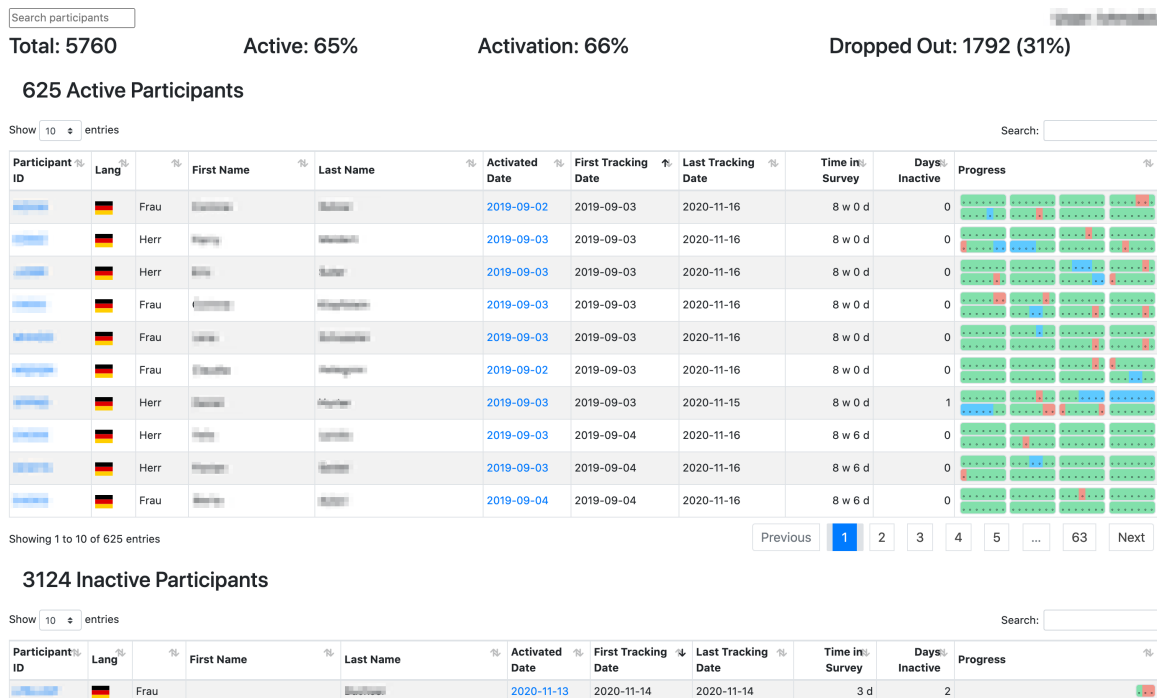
Search participants

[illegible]

Total: 5760 Active: 65% Activation: 66% Dropped Out: 1792 (31%)

625 Active Participants

Show 10 entries

Search:

| Participant ID | Lang | | First Name | Last Name | Activated Date | First Tracking Date | Last Tracking Date | Time in Survey | Days Inactive | Progress |
|---|---|---|---|---|---|---|---|---|---|---|
| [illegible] | | Frau | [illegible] | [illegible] | 2019-09-02 | 2019-09-03 | 2020-11-16 | 8 w 0 d | 0 | |
| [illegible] | | Herr | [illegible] | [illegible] | 2019-09-03 | 2019-09-03 | 2020-11-16 | 8 w 0 d | 0 | |
| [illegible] | | Herr | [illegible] | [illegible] | 2019-09-03 | 2019-09-03 | 2020-11-16 | 8 w 0 d | 0 | |
| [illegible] | | Frau | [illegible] | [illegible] | 2019-09-03 | 2019-09-03 | 2020-11-16 | 8 w 0 d | 0 | |
| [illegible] | | Frau | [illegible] | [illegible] | 2019-09-03 | 2019-09-03 | 2020-11-16 | 8 w 0 d | 0 | |
| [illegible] | | Frau | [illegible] | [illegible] | 2019-09-02 | 2019-09-03 | 2020-11-16 | 8 w 0 d | 0 | |
| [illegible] | | Herr | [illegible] | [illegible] | 2019-09-03 | 2019-09-03 | 2020-11-15 | 8 w 0 d | 1 | |
| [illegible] | | Herr | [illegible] | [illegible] | 2019-09-03 | 2019-09-04 | 2020-11-16 | 8 w 6 d | 0 | |
| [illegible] | | Herr | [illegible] | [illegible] | 2019-09-03 | 2019-09-04 | 2020-11-16 | 8 w 6 d | 0 | |
| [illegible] | | Frau | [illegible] | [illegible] | 2019-09-04 | 2019-09-04 | 2020-11-16 | 8 w 6 d | 0 | |

Showing 1 to 10 of 625 entries

Previous 1 2 3 4 5 … 63 Next

3124 Inactive Participants

Show 10 entries

Search:

| Participant ID | Lang | | First Name | Last Name | Activated Date | First Tracking Date | Last Tracking Date | Time in Survey | Days Inactive | Progress |
|---|---|---|---|---|---|---|---|---|---|---|
| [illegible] | | Frau | | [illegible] | 2020-11-13 | 2020-11-14 | 2020-11-14 | 3 d | 2 | |